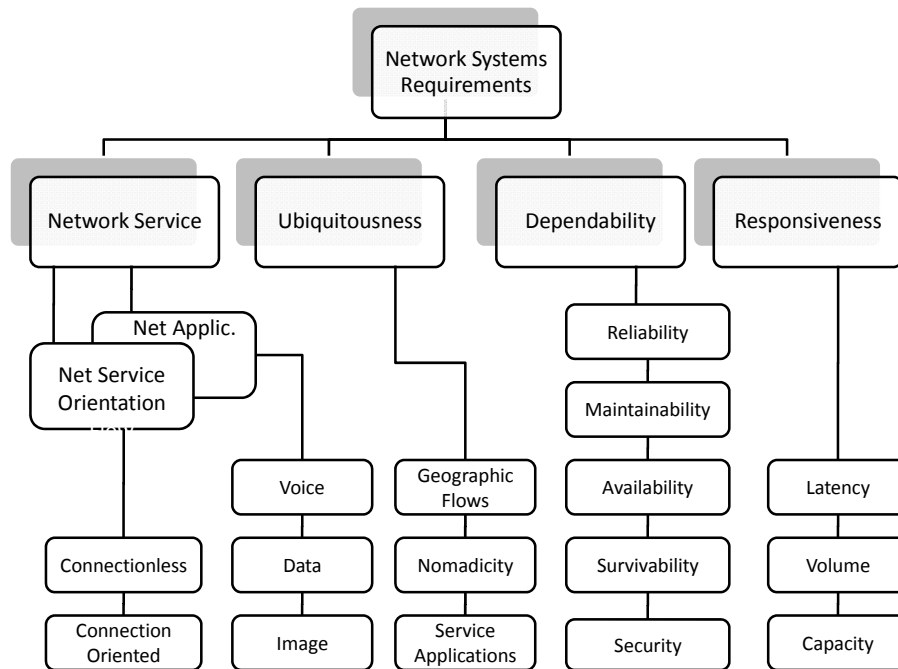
Network Systems Requirements

Network Service

Ubiquitousness

Dependability

Responsiveness

Net Applic.

Net Service Orientation

Reliability

Maintainability

Voice

Geographic Flows

Availability

Latency

Connectionless

Data

Nomadicity

Survivability

Volume

Connection Oriented

Image

Service Applications

Security

Capacity